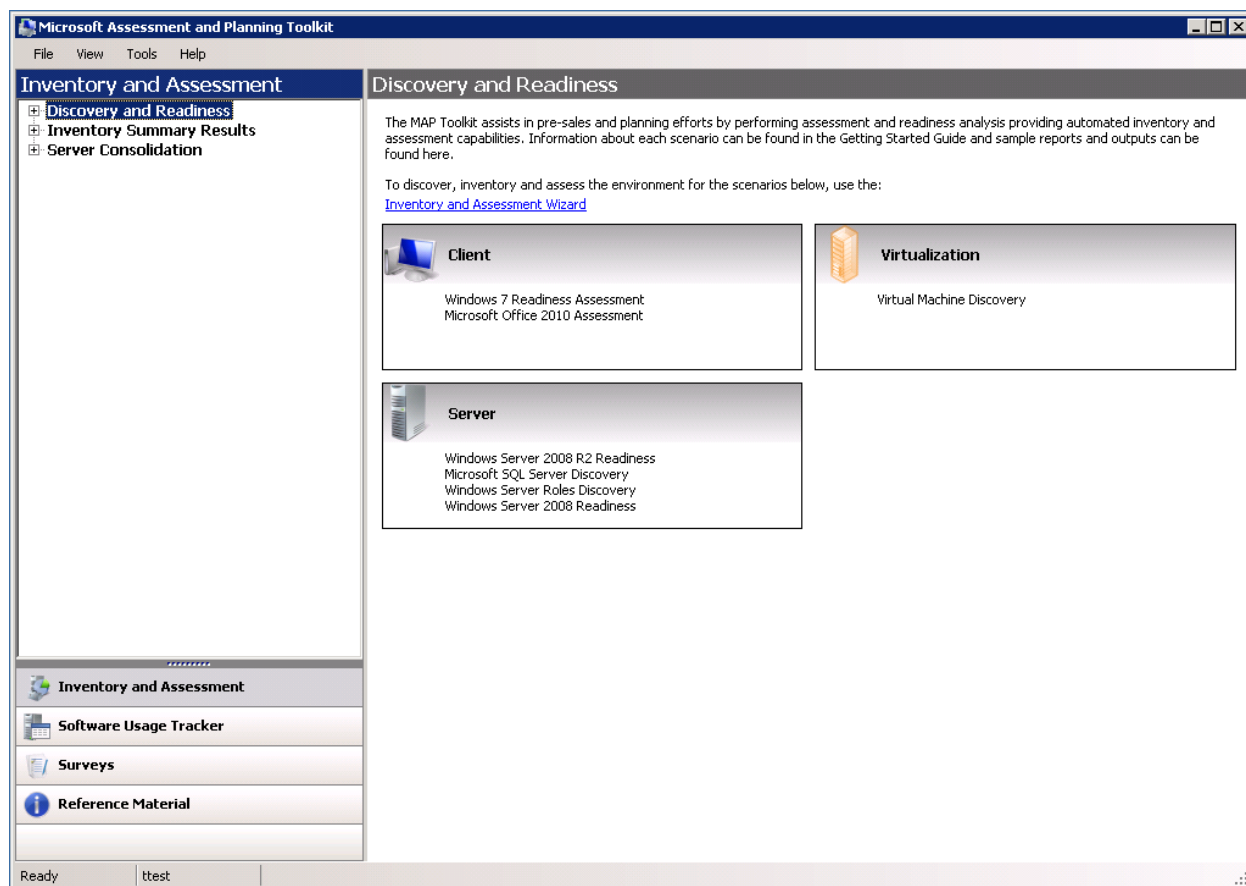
Microsoft Assessment and Planning Toolkit

File View Tools Help

Inventory and Assessment

Discovery and Readiness
Inventory Summary Results
Server Consolidation

Inventory and Assessment
Software Usage Tracker
Surveys
Reference Material

Discovery and Readiness

The MAP Toolkit assists in pre-sales and planning efforts by performing assessment and readiness analysis providing automated inventory and assessment capabilities. Information about each scenario can be found in the Getting Started Guide and sample reports and outputs can be found here.

To discover, inventory and assess the environment for the scenarios below, use the:
Inventory and Assessment Wizard

Client
Windows 7 Readiness Assessment
Microsoft Office 2010 Assessment

Virtualization
Virtual Machine Discovery

Server
Windows Server 2008 R2 Readiness
Microsoft SQL Server Discovery
Windows Server Roles Discovery
Windows Server 2008 Readiness

Ready ttest